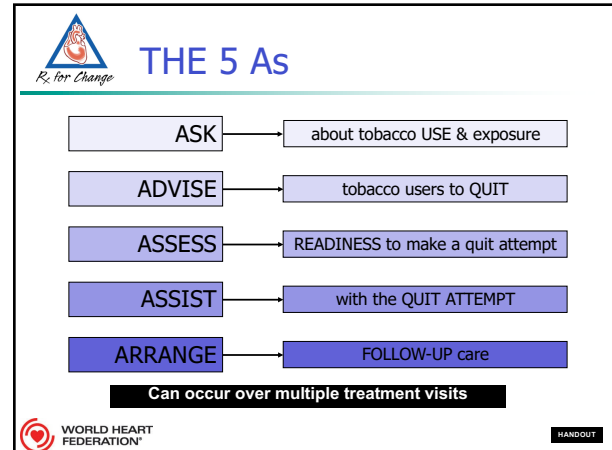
$R_x$ for Change

THE 5 As

ASK → about tobacco USE & exposure

ADVISE → tobacco users to QUIT

ASSESS → READINESS to make a quit attempt

ASSIST → with the QUIT ATTEMPT

ARRANGE → FOLLOW-UP care

Can occur over multiple treatment visits

WORLD HEART FEDERATION®

HANDOUT